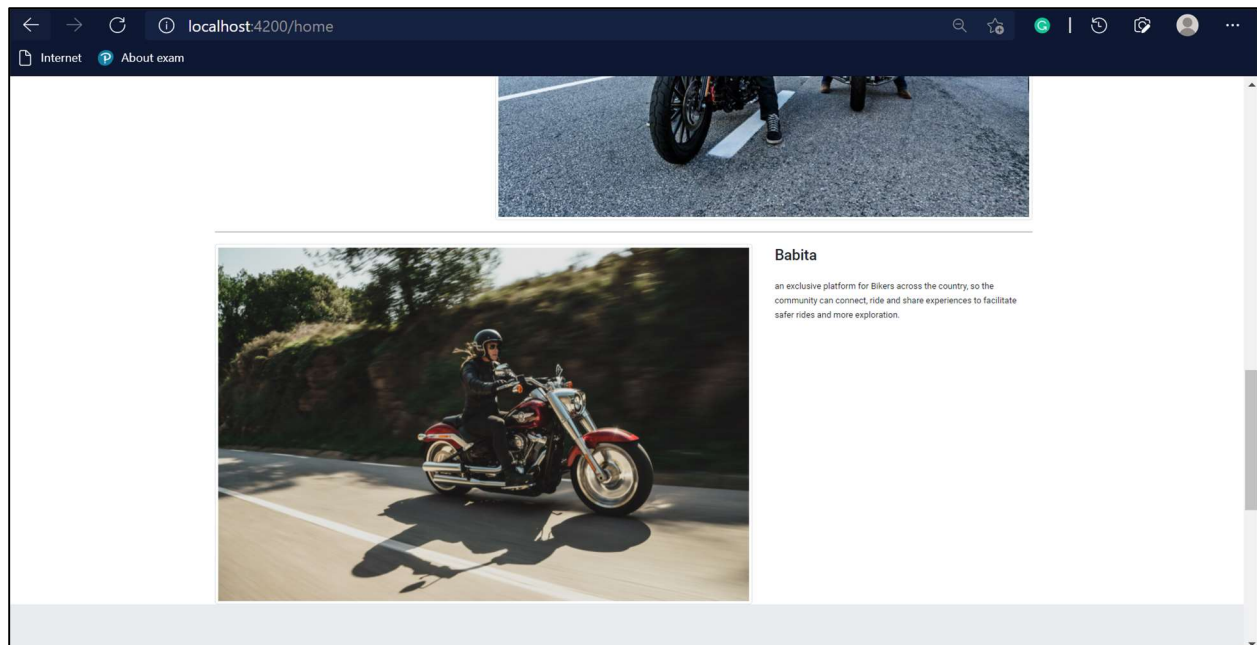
localhost:4200/home

Internet About exam

Babita

an exclusive platform for Bikers across the country, so the community can connect, ride and share experiences to facilitate safer rides and more exploration.